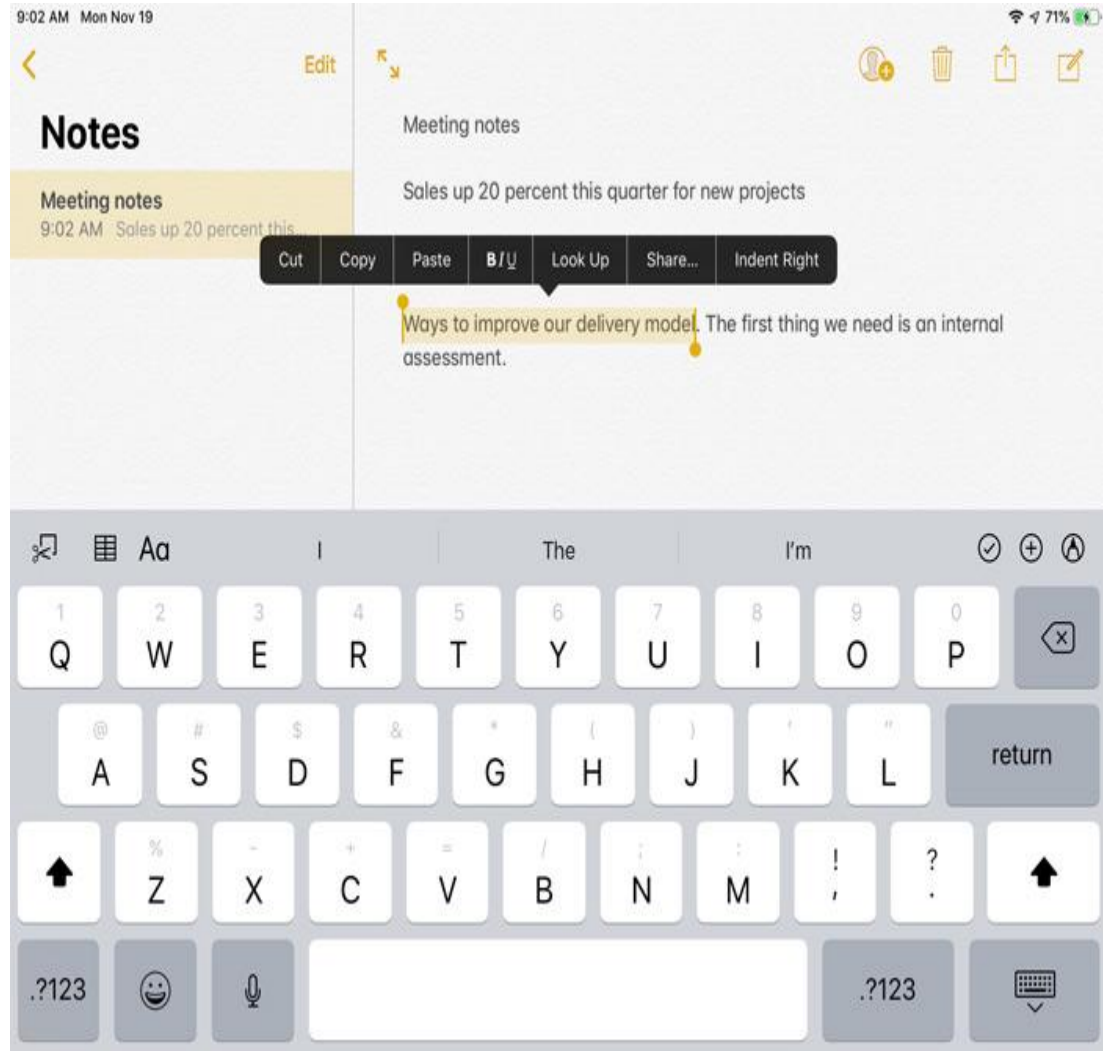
9:02 AM Mon Nov 19

71%

Edit

Notes

Meeting notes
9:02 AM Sales up 20 percent this...

Meeting notes

Sales up 20 percent this quarter for new projects

Cut | Copy | Paste | BIU | Look Up | Share... | Indent Right

Ways to improve our delivery model. The first thing we need is an internal assessment.

Aa | I | The | I'm

1 Q 2 W 3 E 4 R 5 T 6 Y 7 U 8 I 9 O 0 P

@ A # S $ D & F * G ( H ) J ' K " L return

% Z - X + C = V / B ; N : M ! , ? .

.?123 .?123